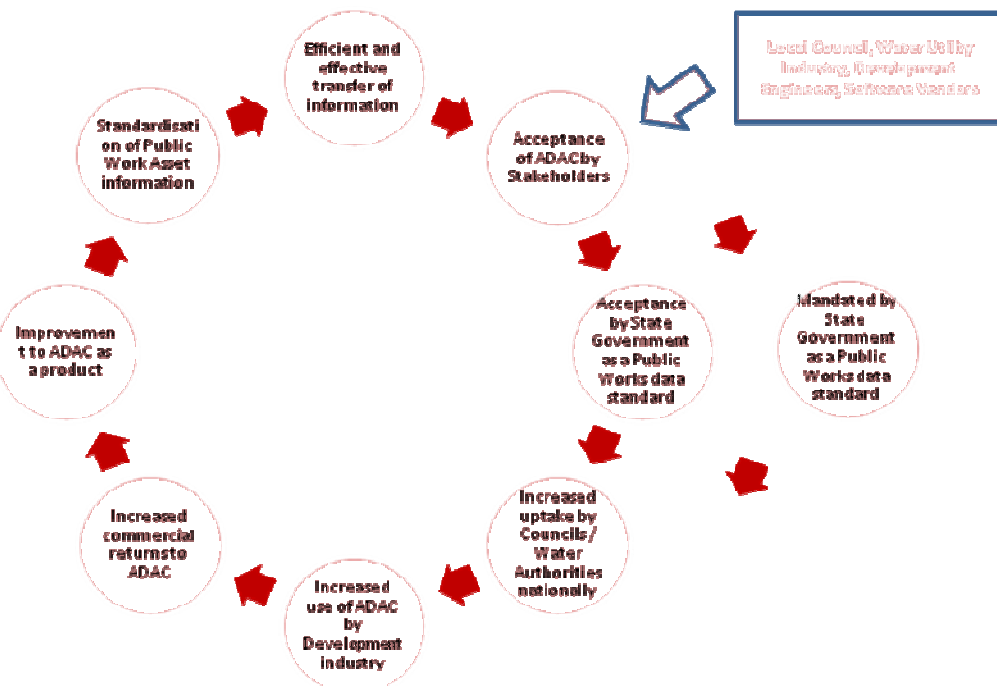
Local Council, Water Utility Industry, Development Engineers, Software Vendors

Efficient and effective transfer of information

Acceptance of ADAC by Stakeholders

Acceptance by State Government as a Public Works data standard

Mandated by State Government as a Public Works data standard

Increased uptake by Councils/ Water Authorities nationally

Increased use of ADAC by Development industry

Increased commercial returns to ADAC

Improvement to ADAC as a product

Standardisation of Public Work Asset information